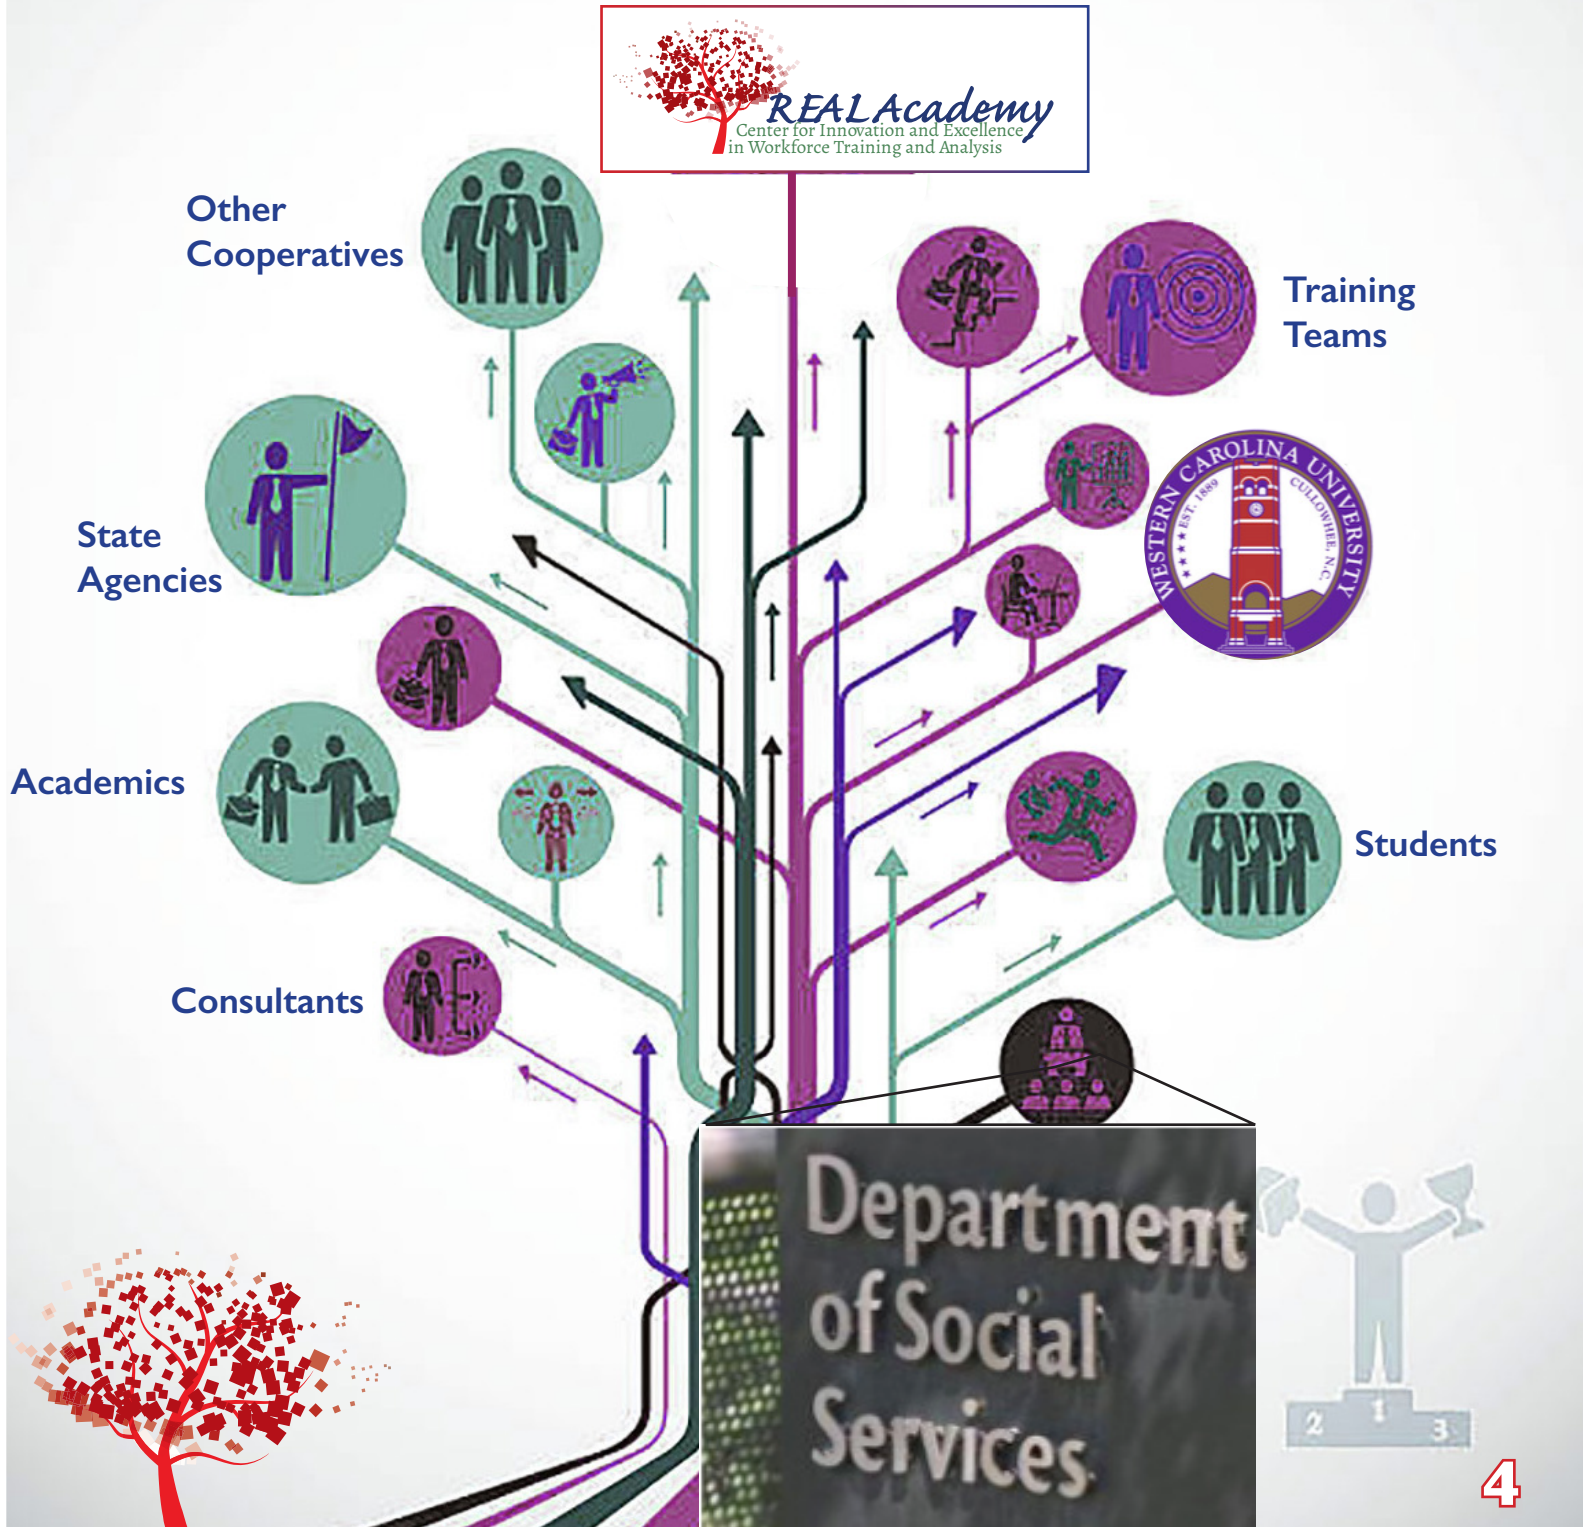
REAL Academy
Center for Innovation and Excellence
in Workforce Training and Analysis

Other Cooperatives

Training Teams

State Agencies

WESTERN CAROLINA UNIVERSITY
EST. 1889
CULLOWHEE, N.C.

Academics

Students

Consultants

Department of Social Services

2 1 3

4